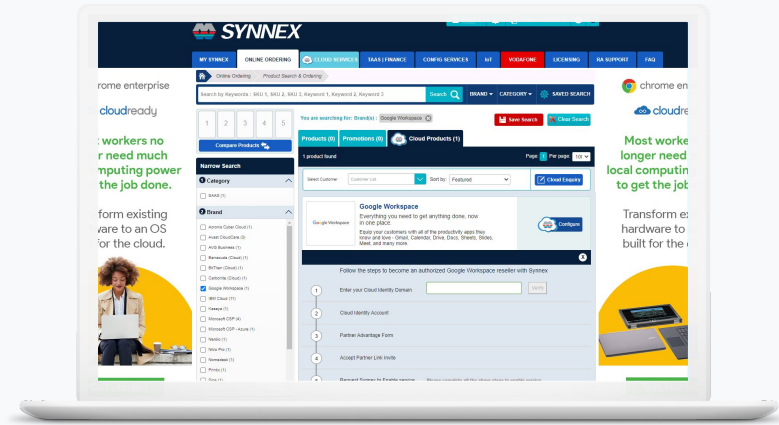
SYNNEX

MY SYNNEX | ONLINE ORDERING | CLOUD SERVICES | TAAS / FINANCE | CONFIG SERVICES | IoT | VODAFONE | LICENSING | BA SUPPORT | FAQ

Online Ordering   Product Search & Ordering

Search by Keywords : SKU 1, SKU 2, SKU 3, Keyword 1, Keyword 2, Keyword 3   Search   BRAND   CATEGORY   SAVED SEARCH

1 2 3 4 5

Compare Products

Narrow Search

Category

SAAS (1)

Brand

Acronis Cyber Cloud (1)
Avast CloudCare (8)
AVG Business (1)
Barracuda (Cloud) (1)
BitTitan (Cloud) (1)
Carbonite (Cloud) (1)
Google Workspace (1)
IBM Cloud (11)
Kaseya (1)
Microsoft CSP (4)
Microsoft CSP - Azure (1)
Nakivo (1)
Nitro Pro (1)
Nomadesk (1)
Pirnro (1)
Sos (1)

You are searching for: Brand(s) : Google Workspace   Save Search   Clear Search

Products (0)   Promotions (0)   Cloud Products (1)

1 product found   Page 1 Per page 100

Select Customer   Customer List   Sort by:   Featured   Cloud Enquiry

Google Workspace

Google Workspace
Everything you need to get anything done, now in one place
Equip your customers with all of the productivity apps they know and love - Gmail, Calendar, Drive, Docs, Sheets, Slides, Meet, and many more.

Configure

Follow the steps to become an authorized Google Workspace reseller with Synnex

1   Enter your Cloud Identity Domain   Verify

2   Cloud Identity Account

3   Partner Advantage Form

4   Accept Partner Link Invite

5   Request Synnex to Enable service

chrome enterprise

cloudready

t workers no
r need much
mputing power
the job done.

form existing
dware to an OS
for the cloud.

chrome enter

cloudre

Most worke
longer need
local computing
to get the job

Transform ex
hardware to
built for the